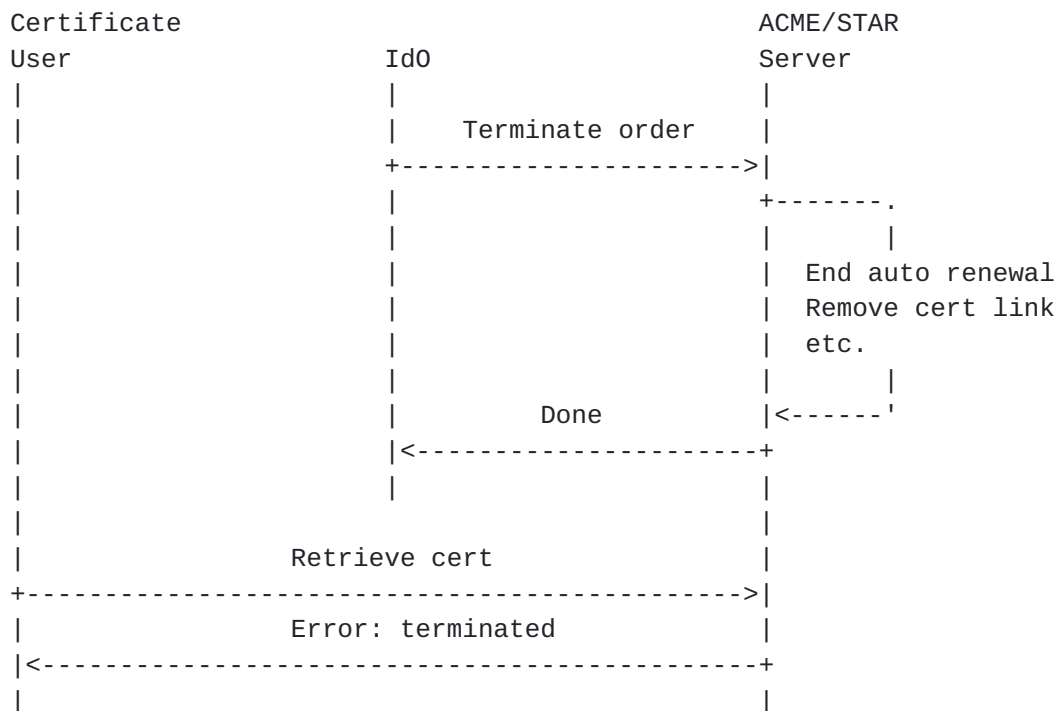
Certificate                                      ACME/STAR
User                       IdO                   Server
|                          |                     |
|                          |   Terminate order   |
|                          +-------------------->|
|                          |                     +-------.
|                          |                     |       |
|                          |                     |  End auto renewal
|                          |                     |  Remove cert link
|                          |                     |  etc.
|                          |                     |       |
|                          |        Done         |<------'
|                          |<--------------------+
|                          |                     |
|                                                |
|                Retrieve cert                   |
+----------------------------------------------->|
|                Error: terminated               |
|<-----------------------------------------------+
|                                                |